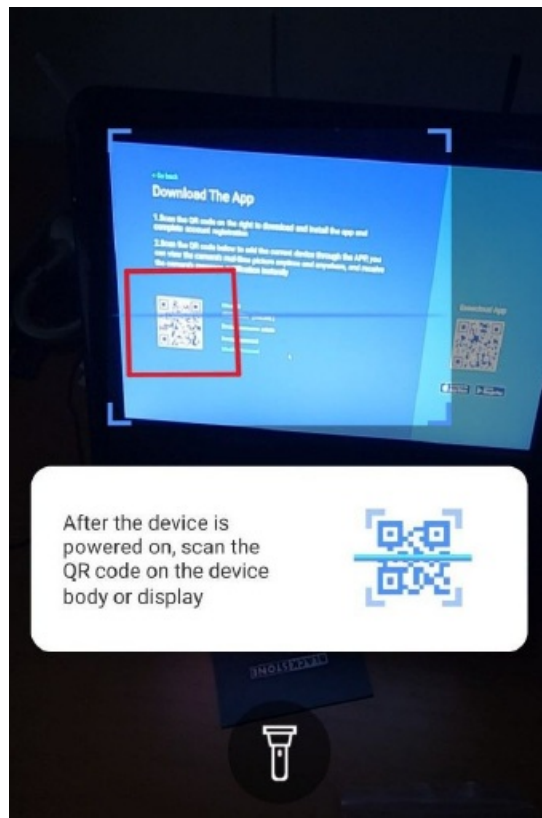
< Go back

Download The App

1.Scan the QR code on the right to download and install the app and complete account registration

2.Scan the QR code below to add the current device through the APP, you can view the camera's real-time picture anytime and anywhere, and receive the camera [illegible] notification instantly

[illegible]

Download App

After the device is powered on, scan the QR code on the device body or display